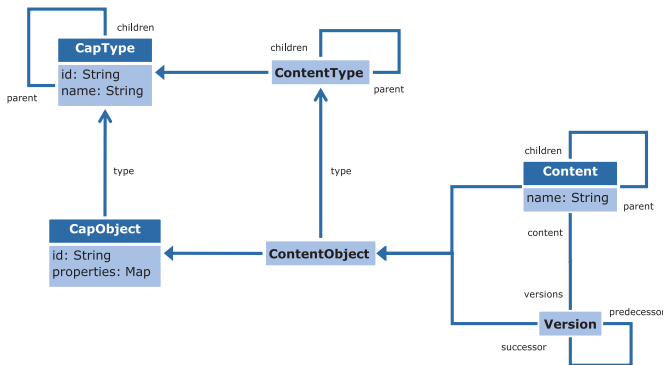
children
CapType
id: String
name: String
parent

children
ContentType
parent

type

type

CapObject
id: String
properties: Map

ContentObject

children
Content
name: String
parent

content

versions

Version
predecessor
successor